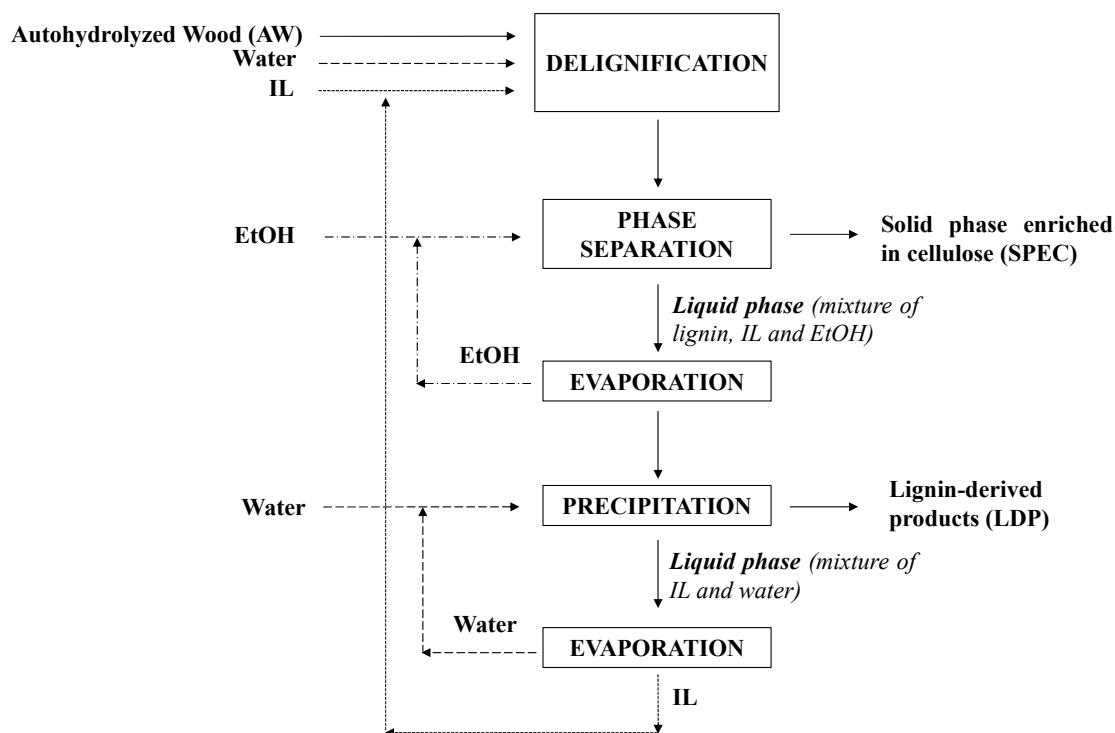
Autohydrolyzed Wood (AW)
Water
IL

DELIGNIFICATION

EtOH

PHASE SEPARATION

Solid phase enriched in cellulose (SPEC)

Liquid phase (mixture of lignin, IL and EtOH)

EtOH

EVAPORATION

Water

PRECIPITATION

Lignin-derived products (LDP)

Liquid phase (mixture of IL and water)

Water

EVAPORATION

IL